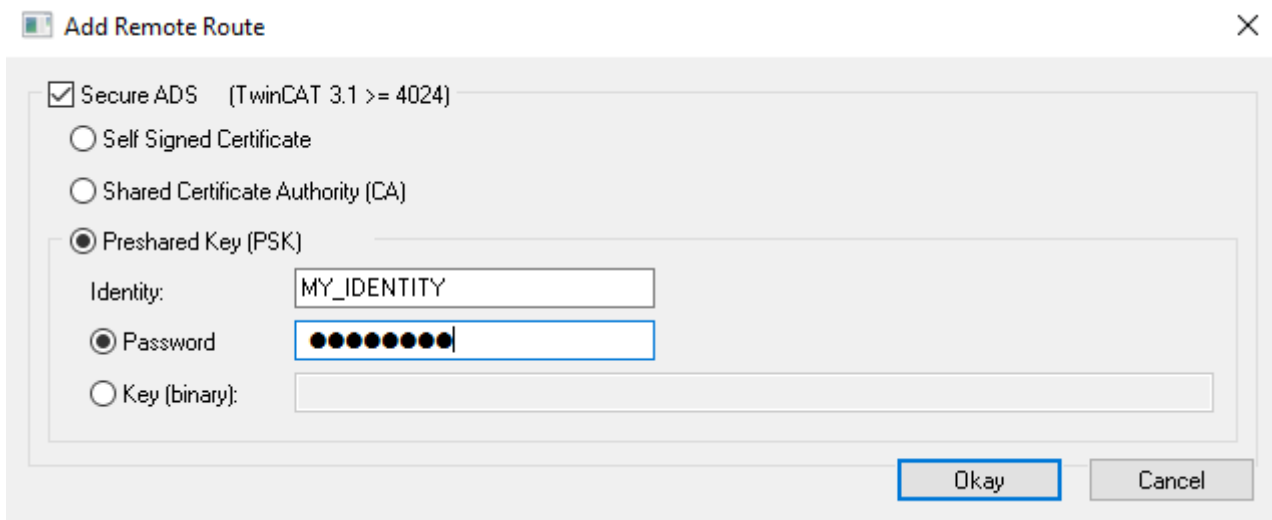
Add Remote Route

Secure ADS (TwinCAT 3.1 >= 4024)

Self Signed Certificate

Shared Certificate Authority (CA)

Preshared Key (PSK)

Identity: MY_IDENTITY

Password ●●●●●●●●

Key (binary):

Okay

Cancel